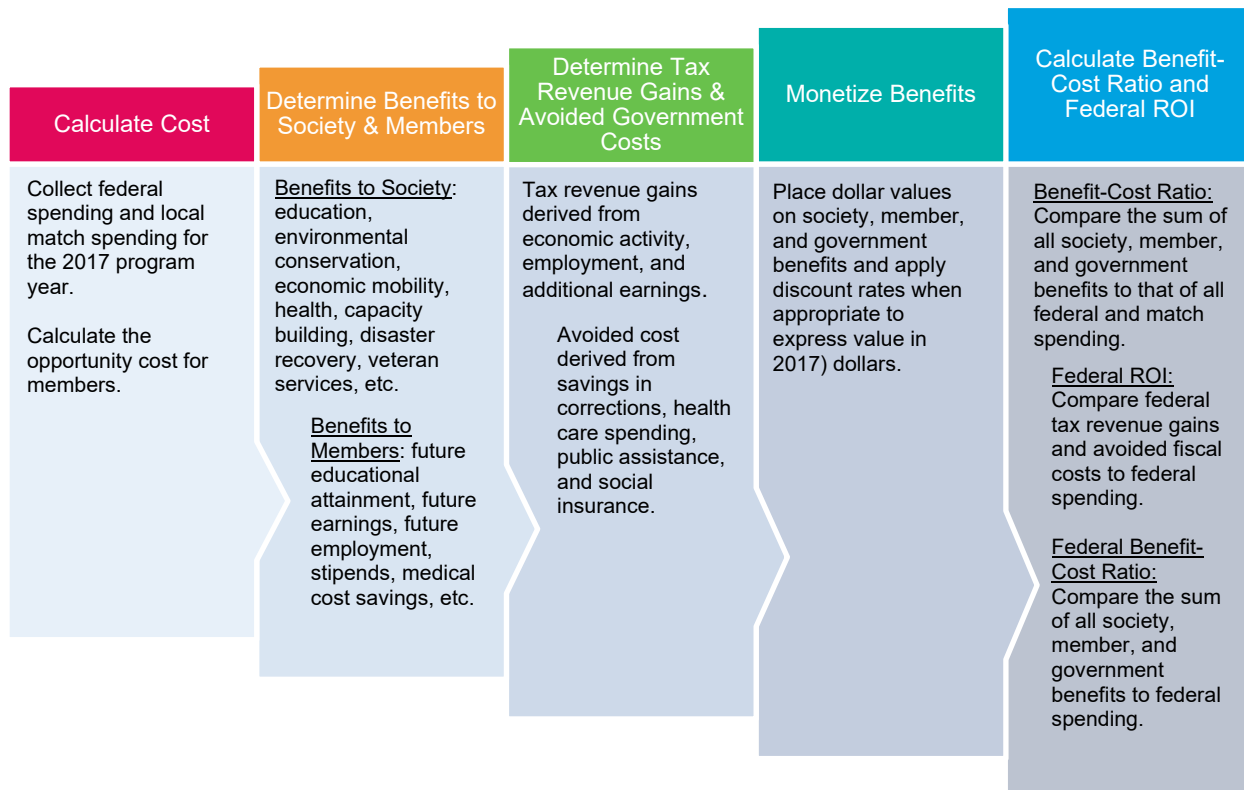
Calculate Cost

Collect federal spending and local match spending for the 2017 program year.

Calculate the opportunity cost for members.

Determine Benefits to Society & Members

Benefits to Society: education, environmental conservation, economic mobility, health, capacity building, disaster recovery, veteran services, etc.

Benefits to Members: future educational attainment, future earnings, future employment, stipends, medical cost savings, etc.

Determine Tax Revenue Gains & Avoided Government Costs

Tax revenue gains derived from economic activity, employment, and additional earnings.

Avoided cost derived from savings in corrections, health care spending, public assistance, and social insurance.

Monetize Benefits

Place dollar values on society, member, and government benefits and apply discount rates when appropriate to express value in 2017) dollars.

Calculate Benefit-Cost Ratio and Federal ROI

Benefit-Cost Ratio: Compare the sum of all society, member, and government benefits to that of all federal and match spending.

Federal ROI: Compare federal tax revenue gains and avoided fiscal costs to federal spending.

Federal Benefit-Cost Ratio: Compare the sum of all society, member, and government benefits to federal spending.